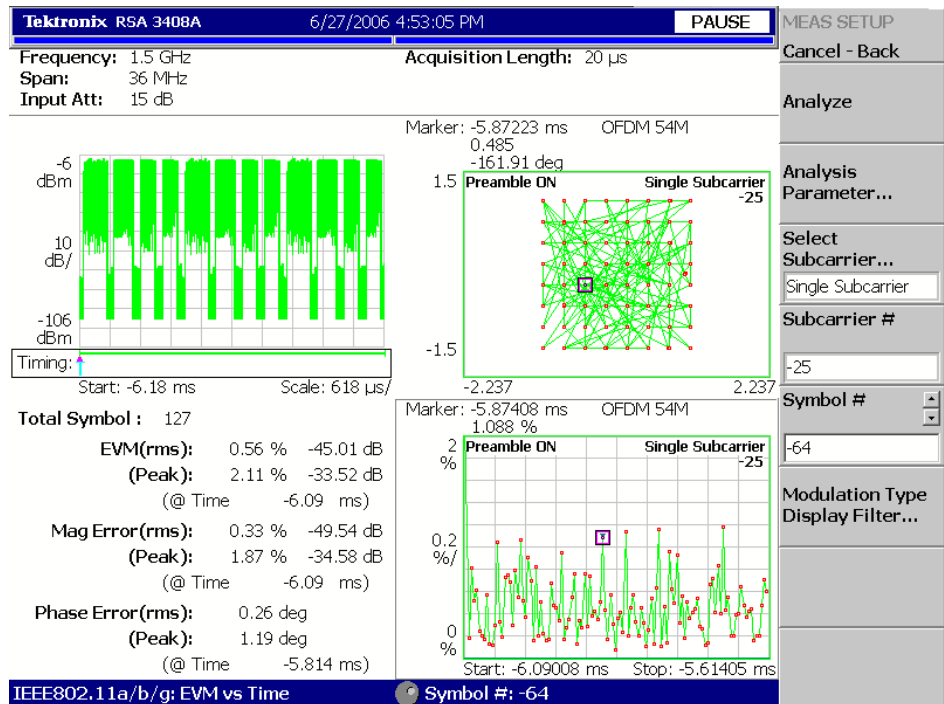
Tektronix RSA 3408A 6/27/2006 4:53:05 PM PAUSE

MEAS SETUP
Cancel - Back

Frequency: 1.5 GHz
Span: 36 MHz
Input Att: 15 dB

Acquisition Length: 20 μs

Analyze

-6 dBm
10 dB/
-106 dBm
Timing:
Start: -6.18 ms Scale: 618 μs/

Marker: -5.87223 ms OFDM 54M
0.485
-161.91 deg
1.5 Preamble ON Single Subcarrier -25
-1.5
-2.237 2.237

Analysis Parameter...

Select Subcarrier...
Single Subcarrier

Subcarrier #
-25

Symbol #
-64

Modulation Type Display Filter...

Total Symbol : 127
EVM(rms): 0.56 % -45.01 dB
(Peak): 2.11 % -33.52 dB
(@ Time -6.09 ms)
Mag Error(rms): 0.33 % -49.54 dB
(Peak): 1.87 % -34.58 dB
(@ Time -6.09 ms)
Phase Error(rms): 0.26 deg
(Peak): 1.19 deg
(@ Time -5.814 ms)

Marker: -5.87408 ms OFDM 54M
1.088 %
2 % Preamble ON Single Subcarrier -25
0.2 %/
0 %
Start: -6.09008 ms Stop: -5.61405 ms

IEEE802.11a/b/g: EVM vs Time
Symbol #: -64